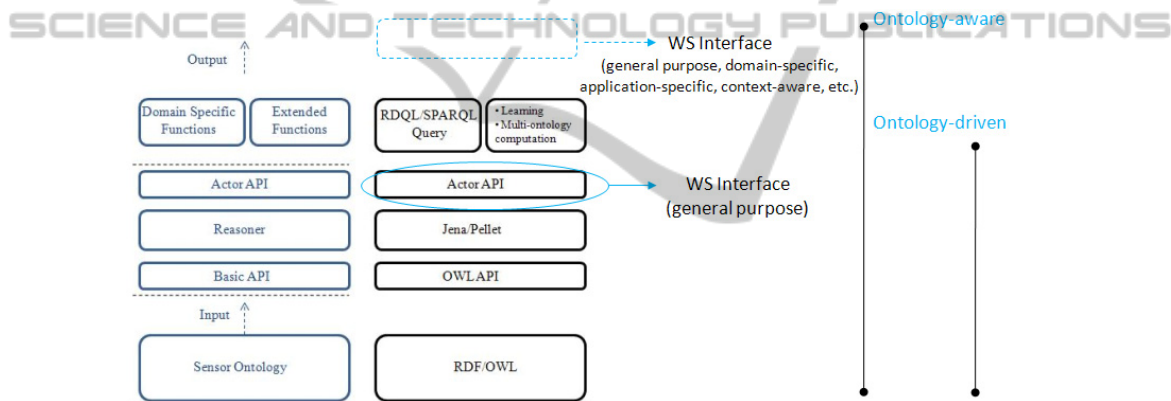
SCIENCE AND TECHNOLOGY PUBLICATIONS

Ontology-aware

Output

WS Interface
(general purpose, domain-specific, application-specific, context-aware, etc.)

Domain Specific Functions

Extended Functions

RDQL/SPARQL Query

• Learning
• Multi-ontology computation

Ontology-driven

Actor API

Actor API

WS Interface
(general purpose)

Reasoner

Jena/Pellet

Basic API

OWL API

Input

Sensor Ontology

RDF/OWL